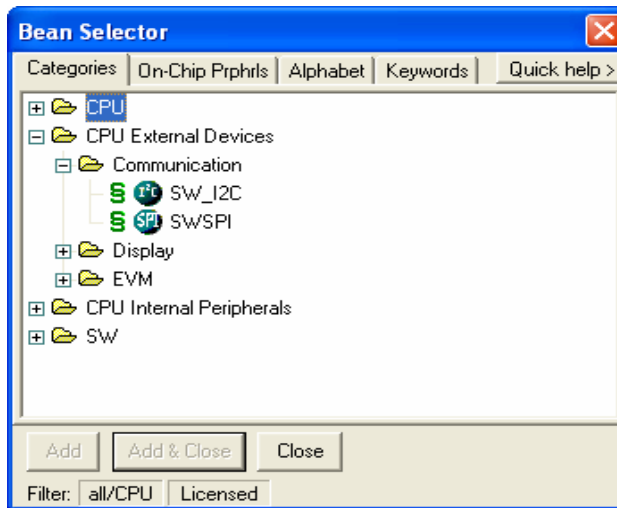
Bean Selector

Categories | On-Chip Prphrls | Alphabet | Keywords | Quick help >

CPU
CPU External Devices
Communication
§ I²C SW_I2C
§ SPI SWSPI
Display
EVM
CPU Internal Peripherals
SW

Add | Add & Close | Close

Filter: all/CPU | Licensed